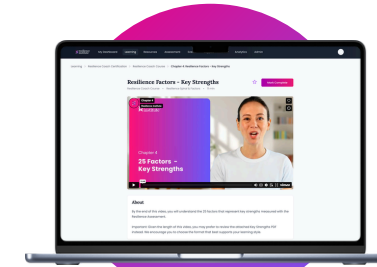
My Resilience Learning Resources Assessment

Learning > Resilience Coach Certification > Resilience Dynamic Course > Chapter 4 Resilience Factors – Key Strengths

Resilience Factors – Key Strengths

Resilience Coach Course > Resilience Dynamic Course > Guide

Mark Complete

Chapter 4

25 Factors – Key Strengths

About

By the end of this video, you will understand the 25 factors that represent key strengths measured with the Resilience Assessment.

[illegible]